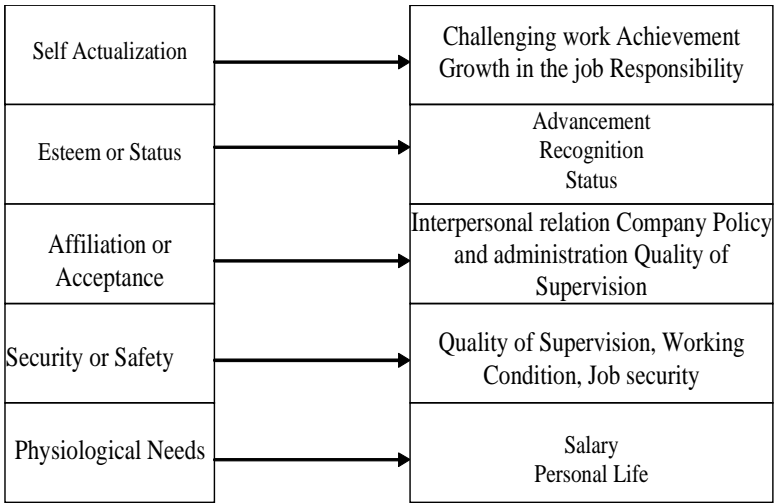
Self Actualization

Challenging work Achievement Growth in the job Responsibility

Esteem or Status

Advancement
Recognition
Status

Affiliation or Acceptance

Interpersonal relation Company Policy and administration Quality of Supervision

Security or Safety

Quality of Supervision, Working Condition, Job security

Physiological Needs

Salary
Personal Life